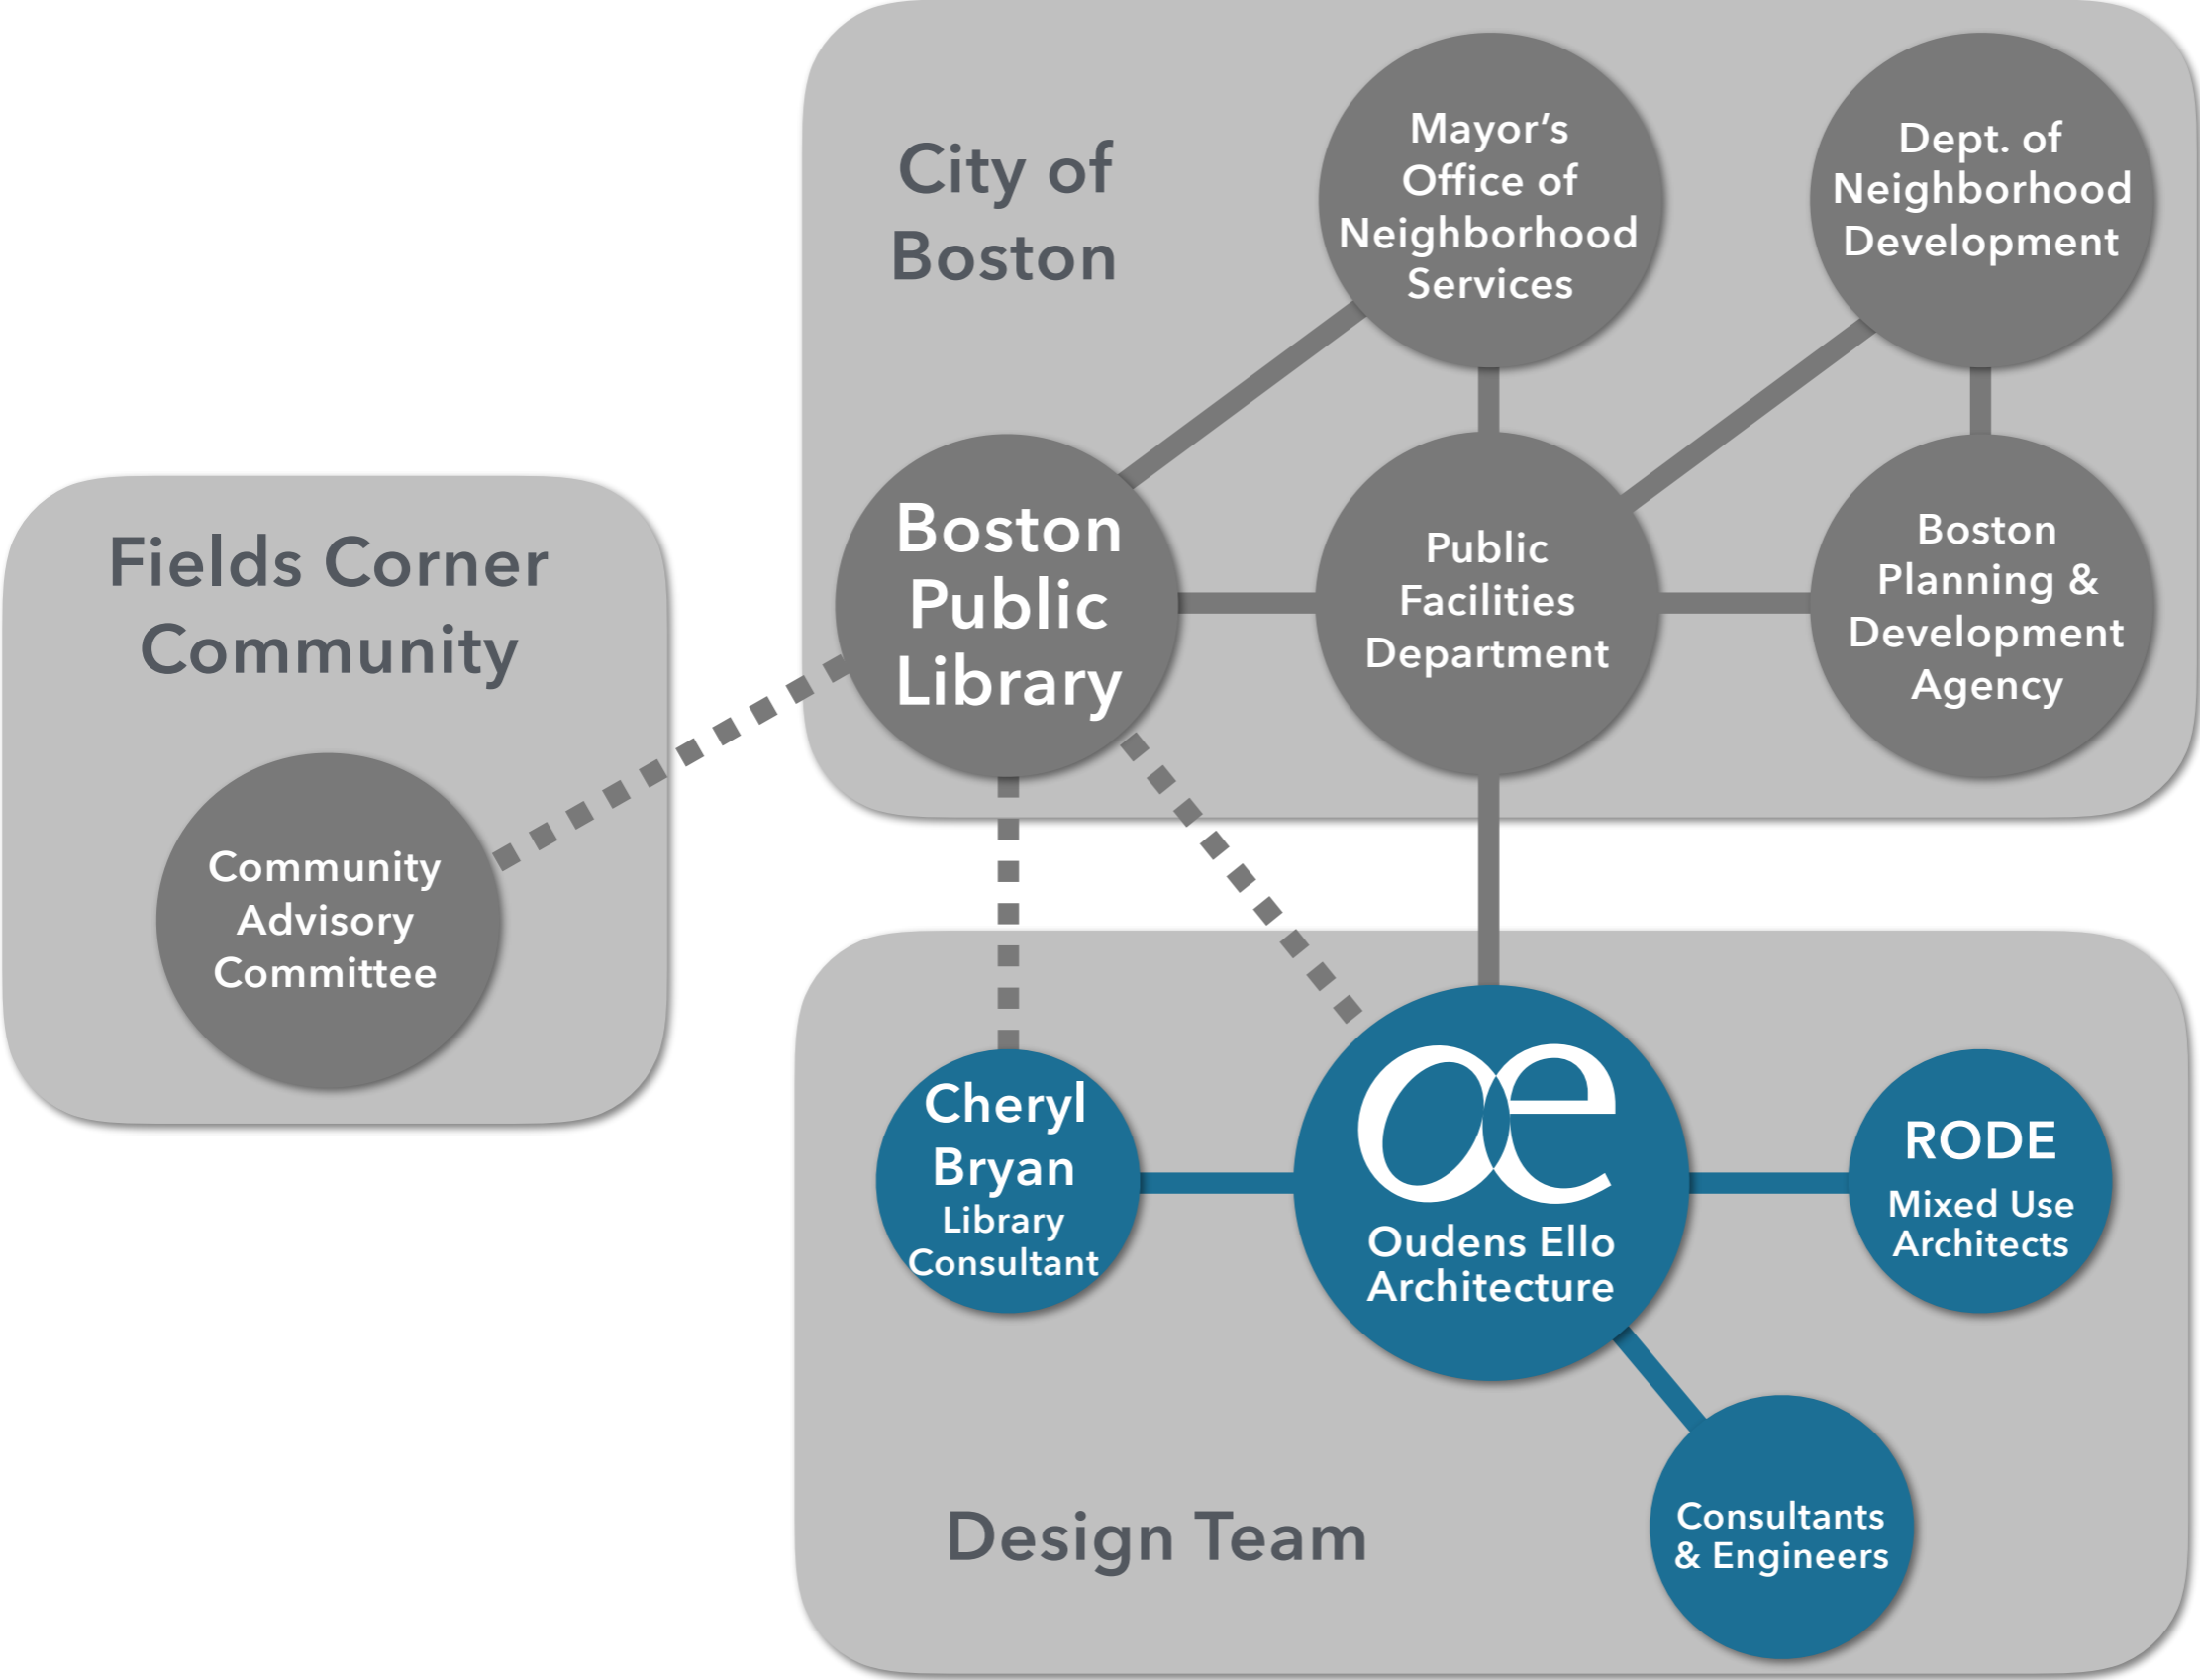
City of Boston

Mayor's Office of Neighborhood Services

Dept. of Neighborhood Development

Boston Public Library

Public Facilities Department

Boston Planning & Development Agency

Fields Corner Community

Community Advisory Committee

Cheryl Bryan Library Consultant

œ

Oudens Ello Architecture

RODE Mixed Use Architects

Consultants & Engineers

Design Team